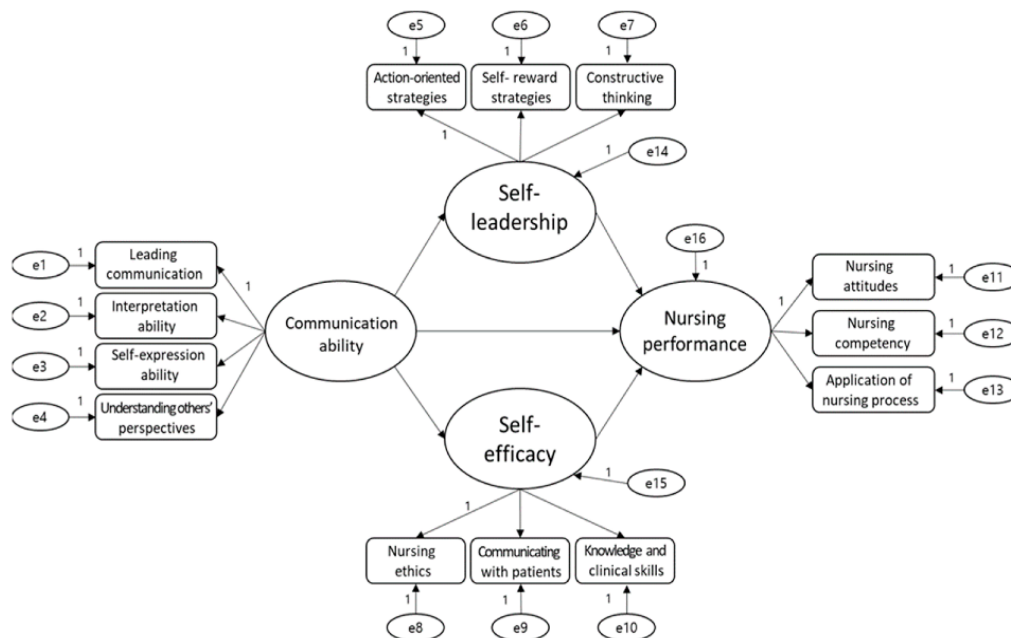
e5
1
e6
1
e7
1
Action-oriented strategies
Self- reward strategies
Constructive thinking
1
1
e14
Self-leadership
e16
1
e1
1
Leading communication
e2
1
Interpretation ability
e3
1
Self-expression ability
e4
1
Understanding others' perspectives
1
Communication ability
Nursing performance
1
Nursing attitudes
1
e11
Nursing competency
1
e12
Application of nursing process
1
e13
Self-efficacy
1
e15
1
Nursing ethics
Communicating with patients
Knowledge and clinical skills
1
e8
1
e9
1
e10